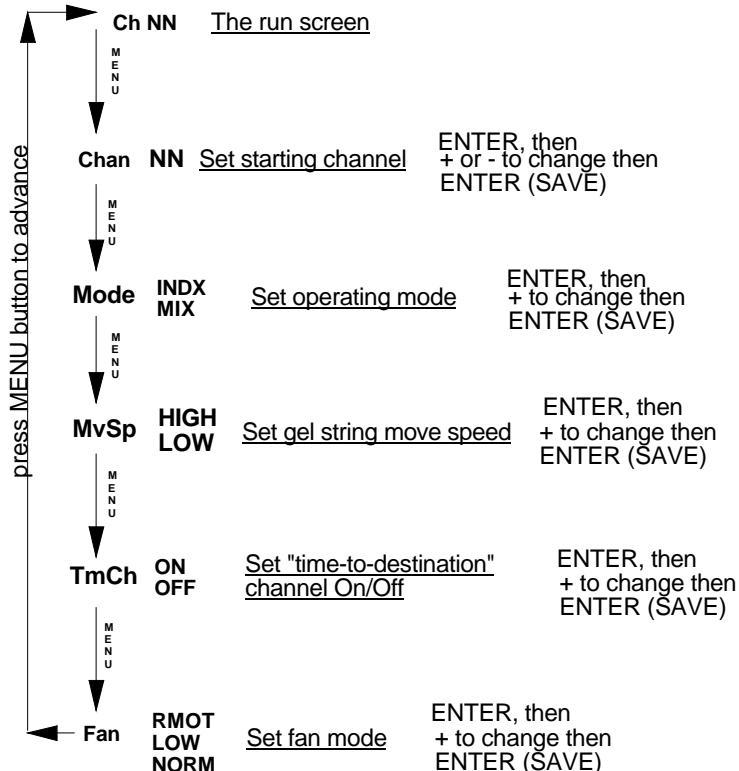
Ch NN The run screen

MENU

Chan NN Set starting channel ENTER, then + or - to change then ENTER (SAVE)

MENU

Mode INDX MIX Set operating mode ENTER, then + to change then ENTER (SAVE)

MENU

MvSp HIGH LOW Set gel string move speed ENTER, then + to change then ENTER (SAVE)

MENU

TmCh ON OFF Set "time-to-destination" channel On/Off ENTER, then + to change then ENTER (SAVE)

MENU

Fan RMOT LOW NORM Set fan mode ENTER, then + to change then ENTER (SAVE)

press MENU button to advance